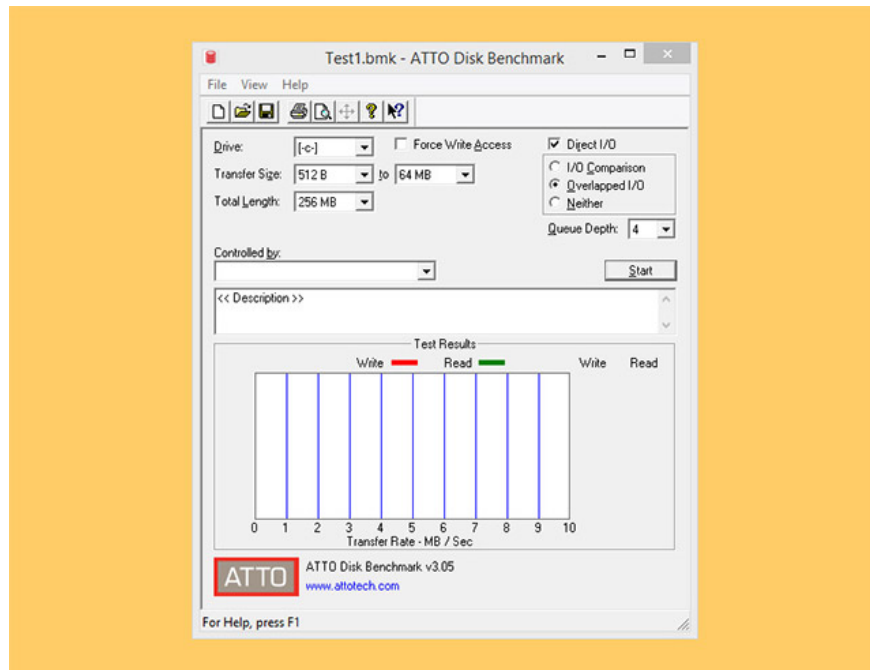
Test1.bmk - ATTO Disk Benchmark

File View Help

Drive: [-c-]
Force Write Access
Direct I/O
Transfer Size: 512 B to 64 MB
I/O Comparison
Overlapped I/O
Neither
Total Length: 256 MB
Queue Depth: 4

Controlled by:
Start

<< Description >>

Test Results
Write Read
Write Read

0 1 2 3 4 5 6 7 8 9 10
Transfer Rate - MB / Sec

ATTO
ATTO Disk Benchmark v3.05
www.attotech.com

For Help, press F1